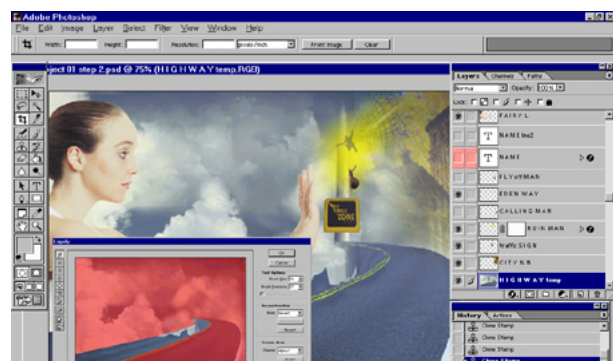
Adobe Photoshop
File Edit Image Layer Select Filter View Window Help
Width: Height: Resolution: pixels/inch Front Image Clear
ject 01 step 2.psd @ 75% (H I G H W A Y temp,RGB)
Liquify
OK
Cancel
Tool Options
Brush Size:
Brush Pressure:
Reconstruction
Mode: Revert
Reset
Freeze Area
Channel:
ZONE
Layers Channels Paths
Normal Opacity: 100%
Lock:
FAIRY L
NAME line2
NAME
FLYerMAN
EDEN WAY
CALLING MAN
RAIN MAN
traffic SIGN
CITY B/B
H I G H W A Y temp
History Actions
Clone Stamp
Clone Stamp
Clone Stamp
Clone Stamp